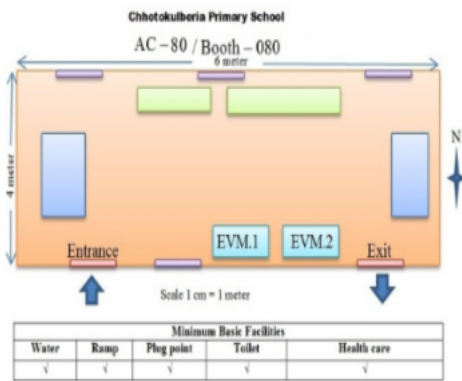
Chhotokulberia Primary School

AC – 80 / Booth – 080

6 meter

4 meter

N

EVM.1

EVM.2

Entrance

Exit

Scale 1 cm = 1 meter

| Minimum Basic Facilities | | | | |
|---|---|---|---|---|
| Water | Ramp | Plug point | Toilet | Health care |
| √ | √ | √ | √ | √ |